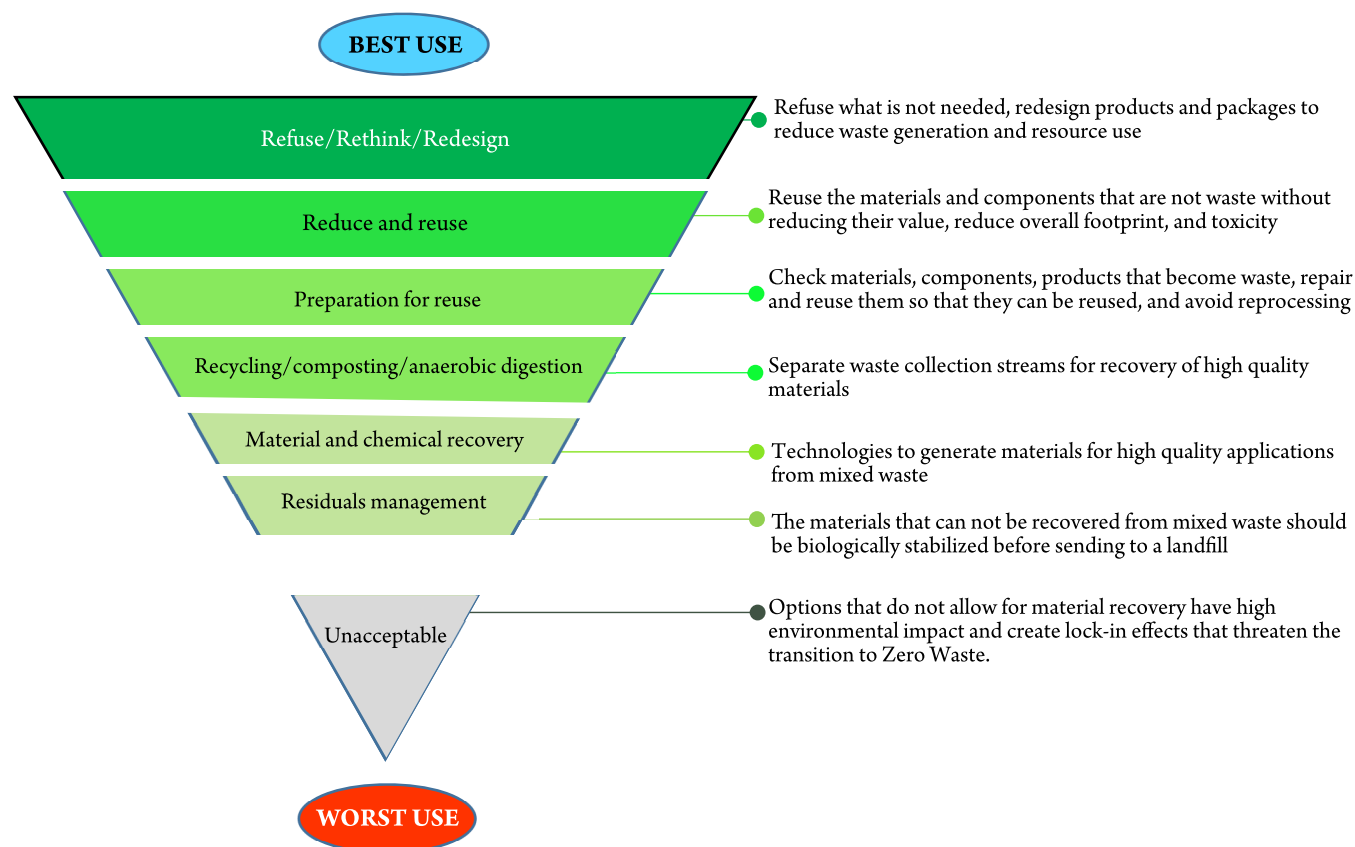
BEST USE

Refuse/Rethink/Redesign

Refuse what is not needed, redesign products and packages to reduce waste generation and resource use

Reduce and reuse

Reuse the materials and components that are not waste without reducing their value, reduce overall footprint, and toxicity

Preparation for reuse

Check materials, components, products that become waste, repair and reuse them so that they can be reused, and avoid reprocessing

Recycling/composting/anaerobic digestion

Separate waste collection streams for recovery of high quality materials

Material and chemical recovery

Technologies to generate materials for high quality applications from mixed waste

Residuals management

The materials that can not be recovered from mixed waste should be biologically stabilized before sending to a landfill

Unacceptable

Options that do not allow for material recovery have high environmental impact and create lock-in effects that threaten the transition to Zero Waste.

WORST USE